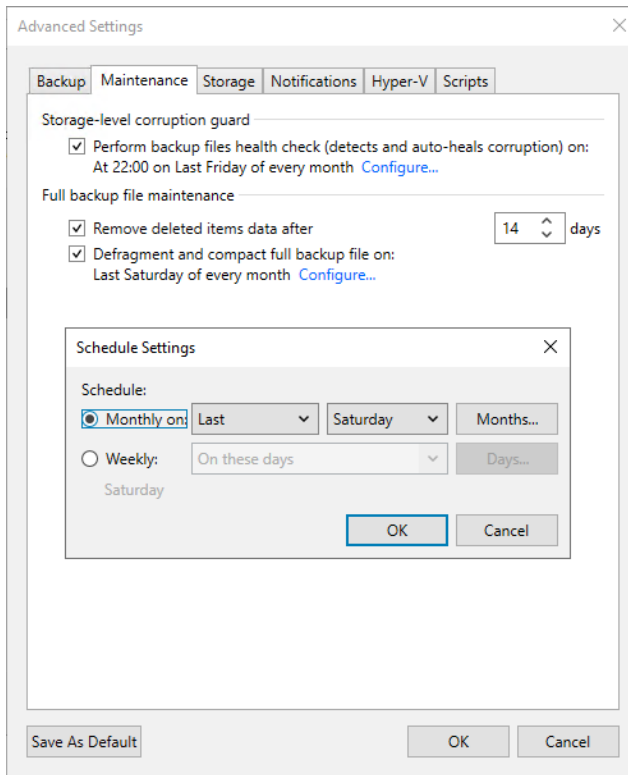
Advanced Settings

Backup | Maintenance | Storage | Notifications | Hyper-V | Scripts

Storage-level corruption guard

Perform backup files health check (detects and auto-heals corruption) on:
At 22:00 on Last Friday of every month Configure...

Full backup file maintenance

Remove deleted items data after 14 days

Defragment and compact full backup file on:
Last Saturday of every month Configure...

Schedule Settings

Schedule:

Monthly on: Last Saturday Months...

Weekly: On these days Days...

Saturday

OK Cancel

Save As Default

OK Cancel